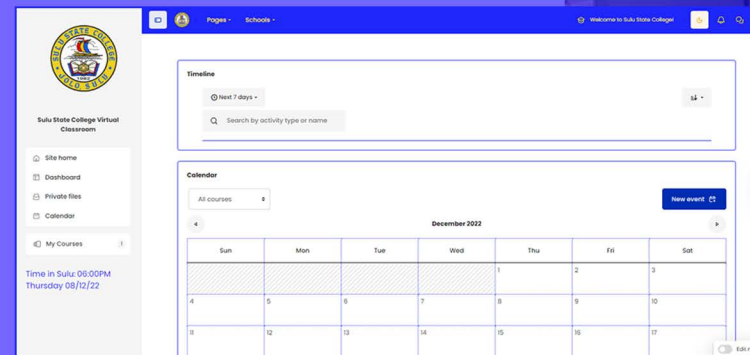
Pages ▾ Schools ▾

Welcome to Sulu State College!

SULU STATE COLLEGE
1982
JOLO, SULU

Sulu State College Virtual Classroom

Site home
Dashboard
Private files
Calendar

My Courses 1

Time in Sulu: 06:00PM
Thursday 08/12/22

Timeline

Next 7 days ▾

Search by activity type or name

Calendar

All courses

New event

December 2022

| Sun | Mon | Tue | Wed | Thu | Fri | Sat |
|---|---|---|---|---|---|---|
| | | | | 1 | 2 | 3 |
| 4 | 5 | 6 | 7 | 8 | 9 | 10 |
| 11 | 12 | 13 | 14 | 15 | 16 | 17 |

Edit m